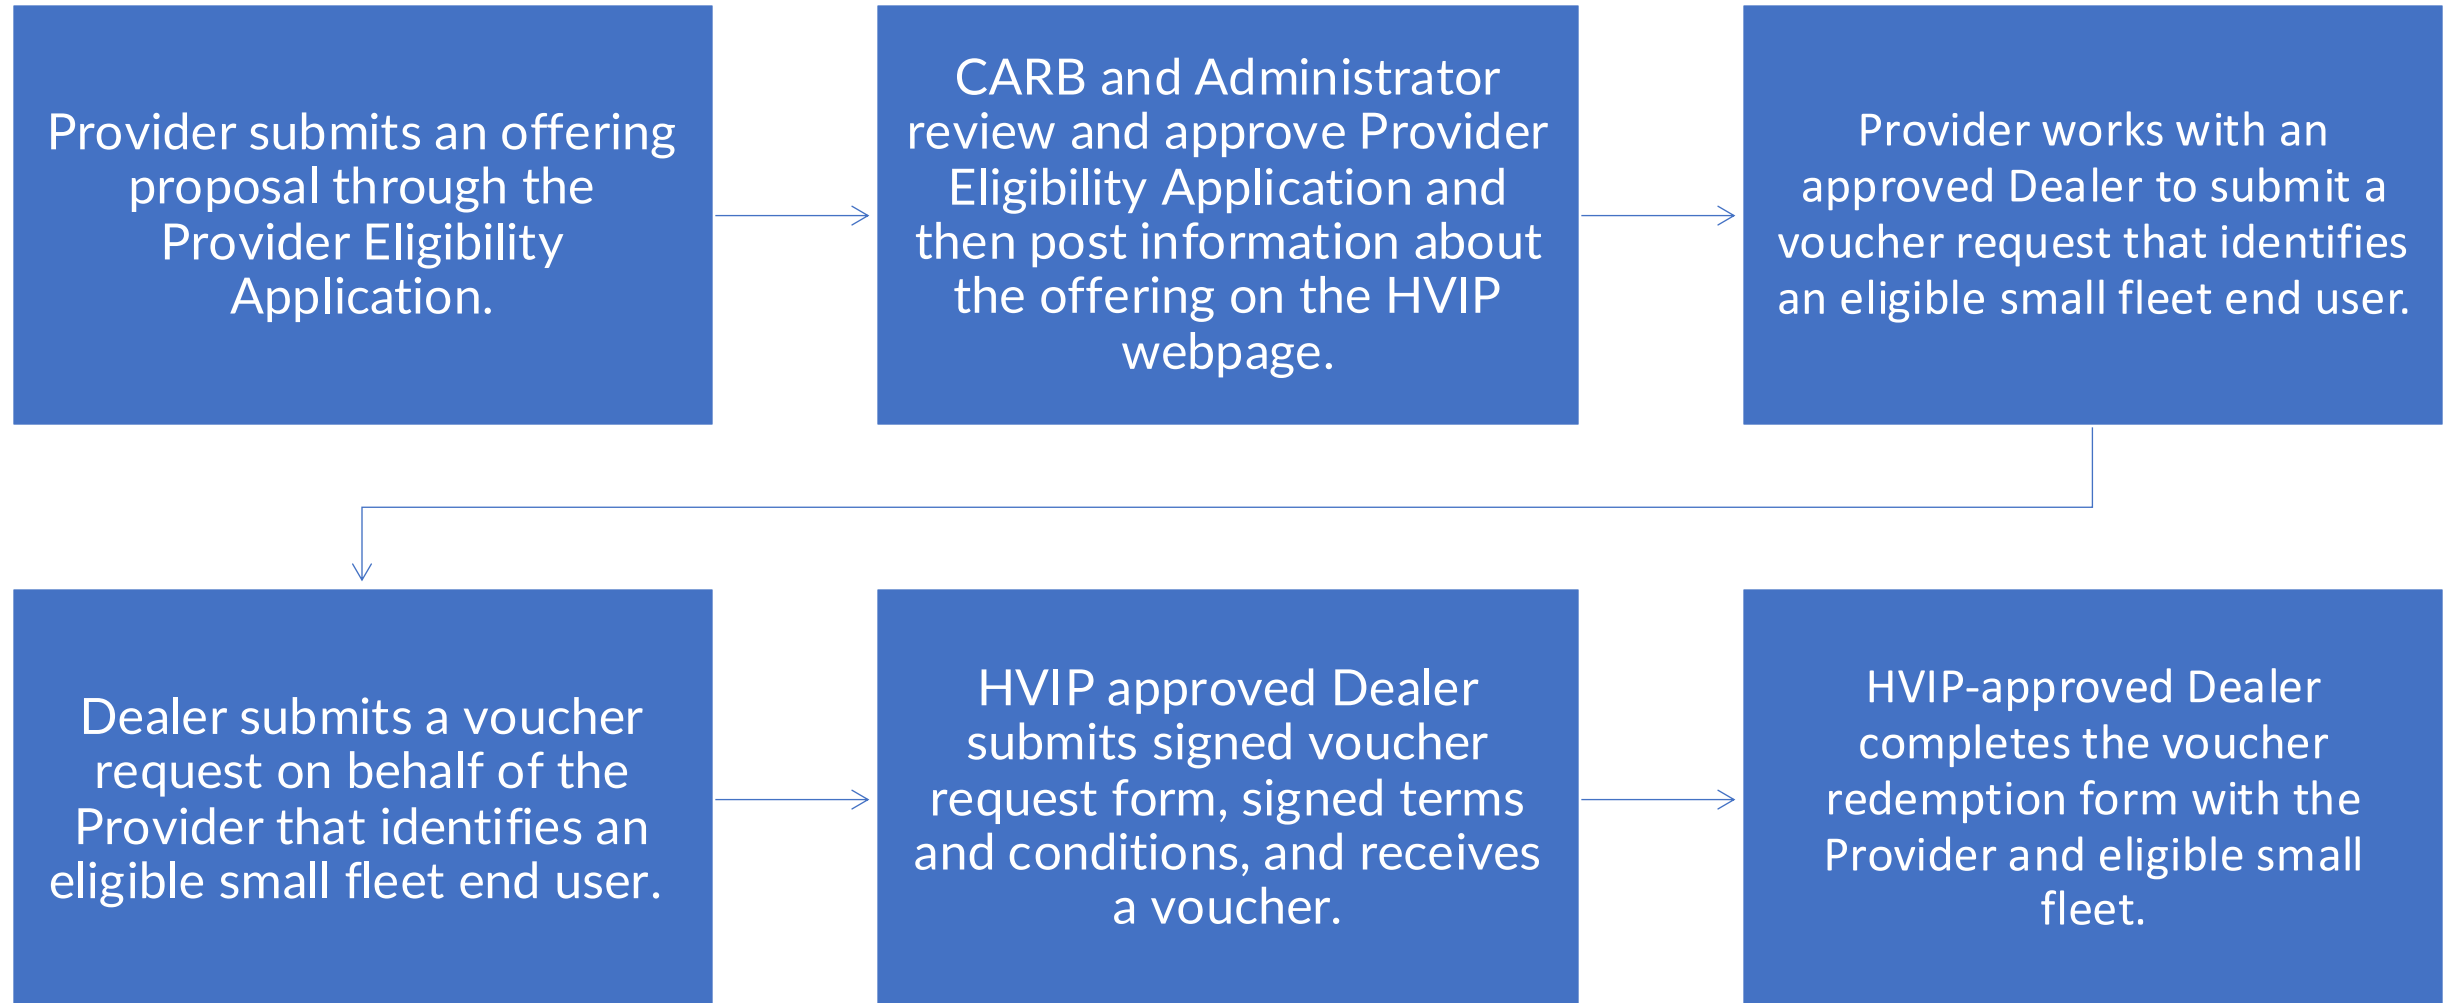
Provider submits an offering proposal through the Provider Eligibility Application.

CARB and Administrator review and approve Provider Eligibility Application and then post information about the offering on the HVIP webpage.

Provider works with an approved Dealer to submit a voucher request that identifies an eligible small fleet end user.

Dealer submits a voucher request on behalf of the Provider that identifies an eligible small fleet end user.

HVIP approved Dealer submits signed voucher request form, signed terms and conditions, and receives a voucher.

HVIP-approved Dealer completes the voucher redemption form with the Provider and eligible small fleet.